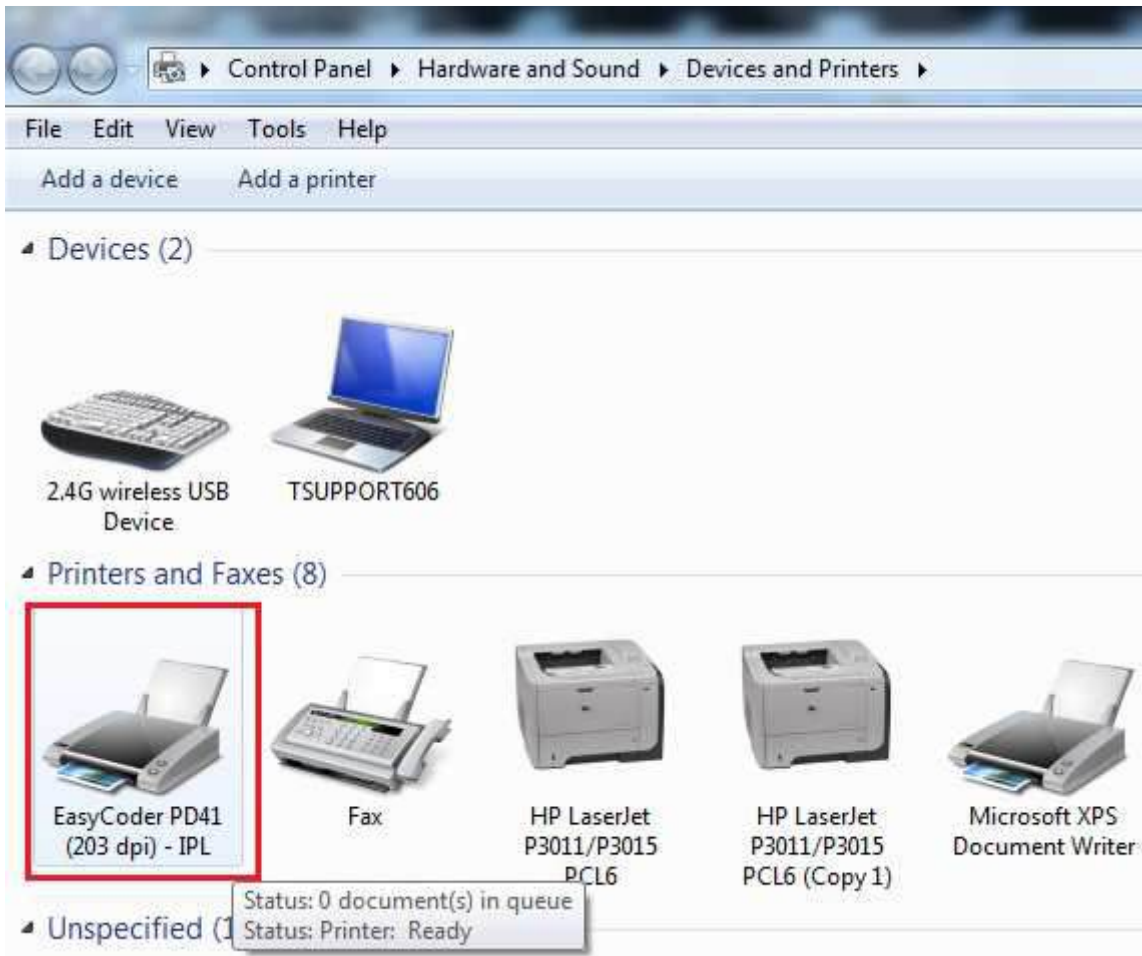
Control Panel ▸ Hardware and Sound ▸ Devices and Printers ▸

File Edit View Tools Help

Add a device Add a printer

Devices (2)

2.4G wireless USB Device

TSUPPORT606

Printers and Faxes (8)

EasyCoder PD41 (203 dpi) - IPL

Fax

HP LaserJet P3011/P3015 PCL6

HP LaserJet P3011/P3015 PCL6 (Copy 1)

Microsoft XPS Document Writer

Status: 0 document(s) in queue
Status: Printer: Ready

Unspecified (1